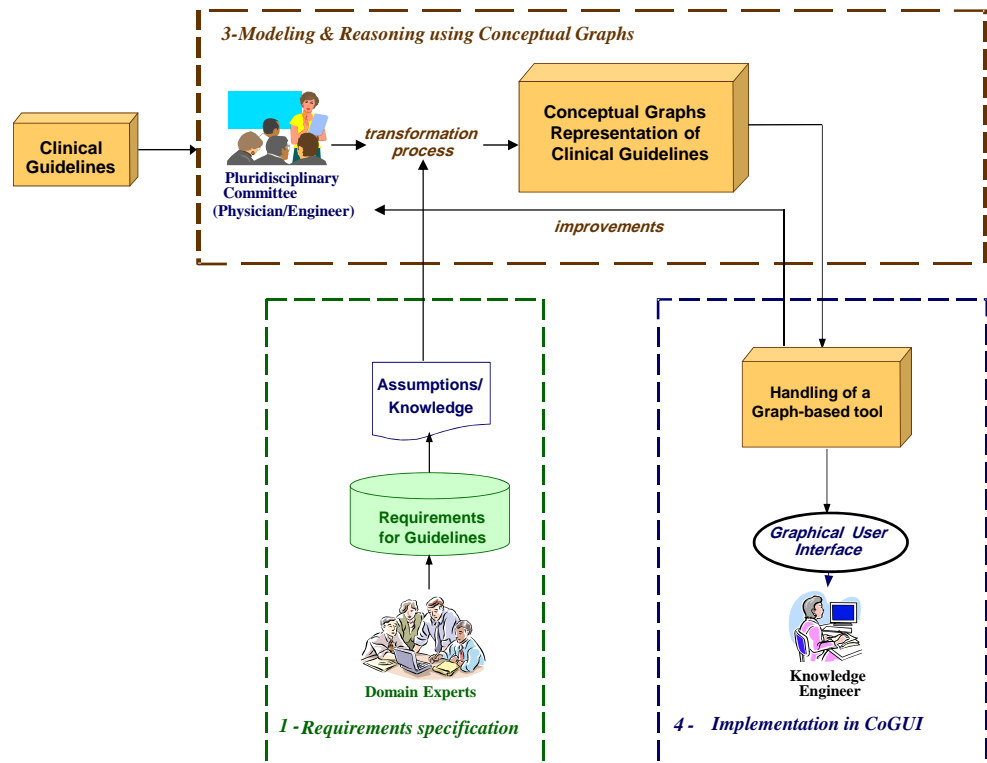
3-Modeling & Reasoning using Conceptual Graphs

Clinical Guidelines

Pluridisciplinary Committee (Physician/Engineer)

transformation process

Conceptual Graphs Representation of Clinical Guidelines

improvements

Assumptions/ Knowledge

Requirements for Guidelines

Domain Experts

1 - Requirements specification

Handling of a Graph-based tool

Graphical User Interface

Knowledge Engineer

4 - Implementation in CoGUI